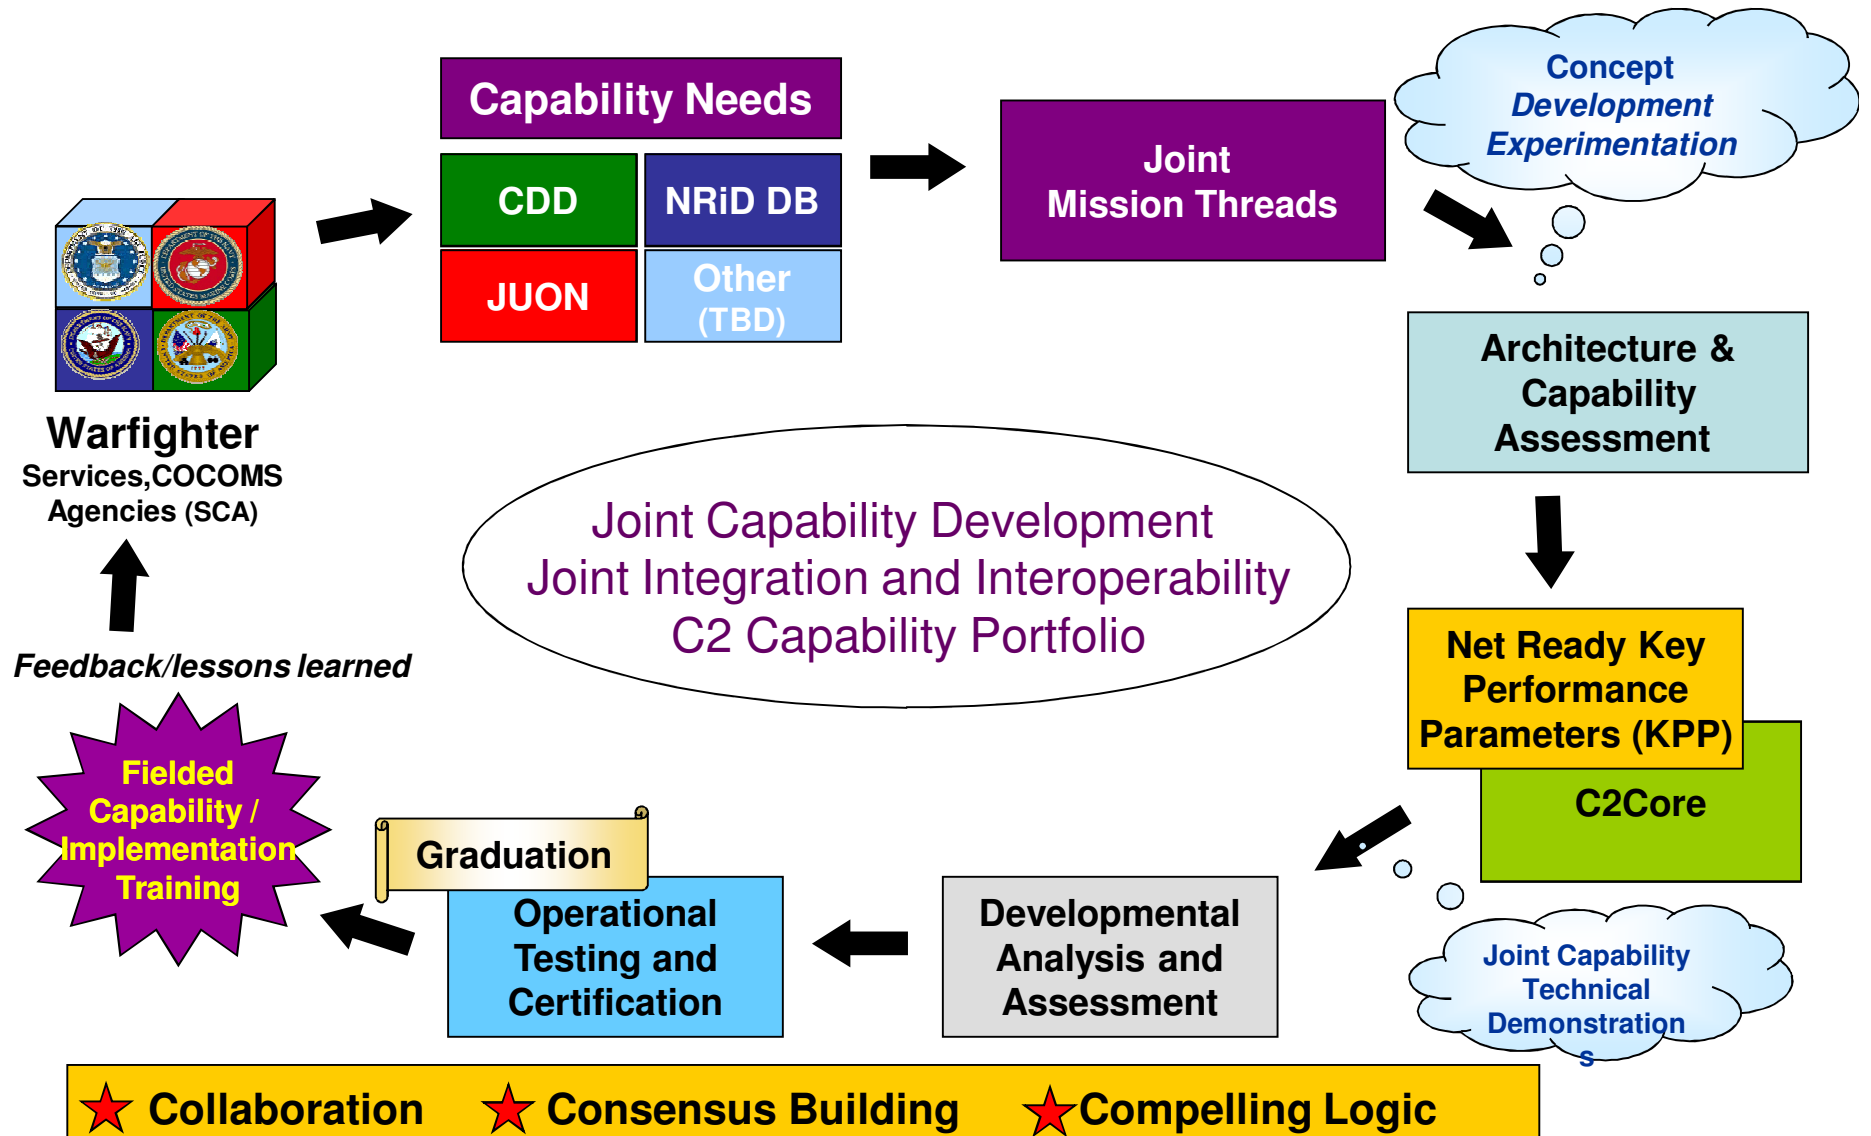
Capability Needs

CDD

NRiD DB

JUON

Other (TBD)

Joint Mission Threads

Concept Development Experimentation

Warfighter
Services,COCOMS Agencies (SCA)

Architecture & Capability Assessment

Joint Capability Development
Joint Integration and Interoperability
C2 Capability Portfolio

Net Ready Key Performance Parameters (KPP)

C2Core

Feedback/lessons learned

Fielded Capability / Implementation Training

Graduation

Operational Testing and Certification

Developmental Analysis and Assessment

Joint Capability Technical Demonstration s

Collaboration Consensus Building Compelling Logic